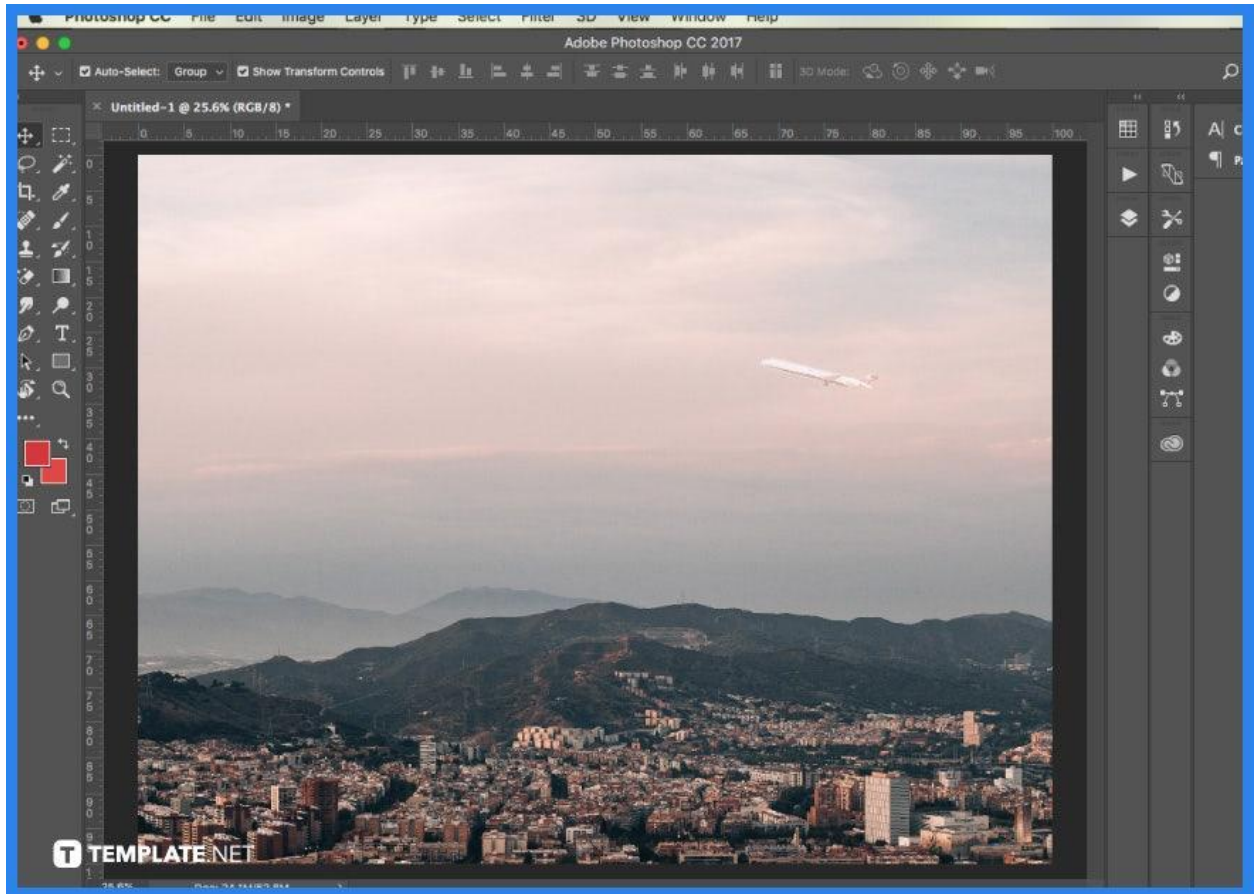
Photoshop CC File Edit Image Layer Type Select Filter 3D View Window Help

Adobe Photoshop CC 2017

Auto-Select: Group Show Transform Controls 3D Mode:

Untitled-1 @ 25.6% (RGB/8) *

0 5 10 15 20 25 30 35 40 45 50 55 60 65 70 75 80 85 90 95 100

0 5 10 15 20 25 30 35 40 45 50 55 60 65 70 75 80 85 90 95

TEMPLATE.NET

25.6% Doc: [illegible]